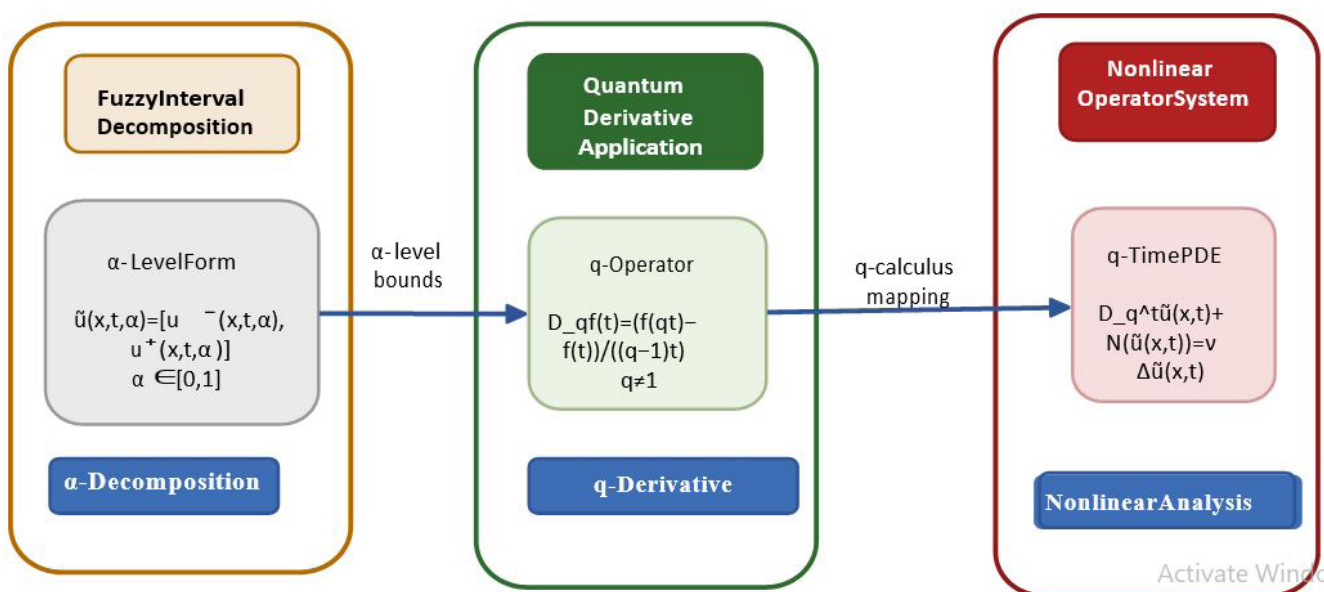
FuzzyInterval Decomposition

α-LevelForm

ũ(x,t,α)=[u ⁻(x,t,α), u⁺(x,t,α )] α ∈[0,1]

α-Decomposition

α-level bounds

Quantum Derivative Application

q-Operator

D_qf(t)=(f(qt)−f(t))/((q−1)t) q≠1

q-Derivative

q-calculus mapping

Nonlinear OperatorSystem

q-TimePDE

D_q^tũ(x,t)+N(ũ(x,t))=ν Δũ(x,t)

NonlinearAnalysis

Activate Windo